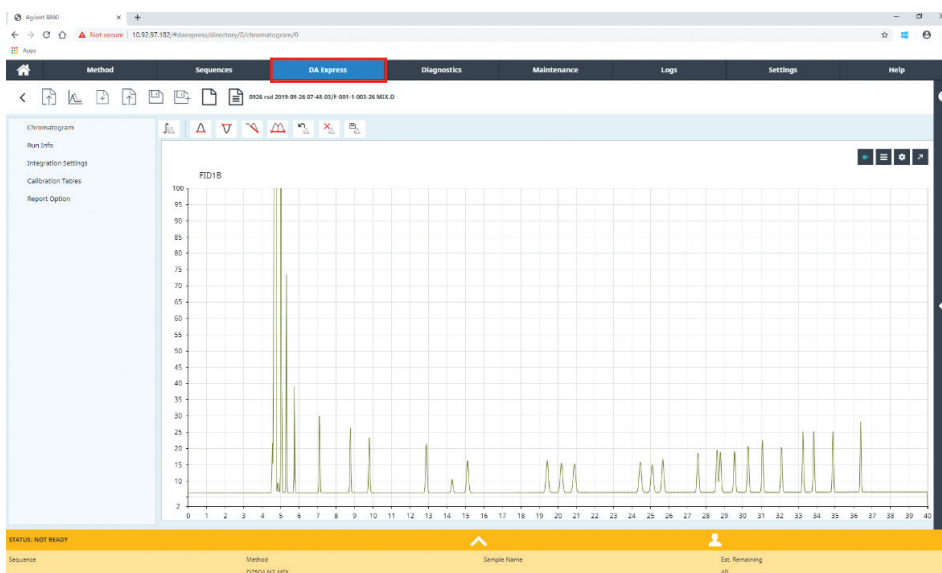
Agilent 8890 × +

Not secure | 10.92.97.182/#daexpress/directory/0/chromatogram/0

Apps

Method | Sequences | DA Express | Diagnostics | Maintenance | Logs | Settings | Help

0926 rsd 2019-09-26 07-48-03/F-001-1-003-26 MIX.D

Chromatogram
Run Info
Integration Settings
Calibration Tables
Report Option

FID1B

100
95
90
85
80
75
70
65
60
55
50
45
40
35
30
25
20
15
10
5
2

0 1 2 3 4 5 6 7 8 9 10 11 12 13 14 15 16 17 18 19 20 21 22 23 24 25 26 27 28 29 30 31 32 33 34 35 36 37 38 39 40

STATUS: NOT READY

Sequence | Method | Sample Name | Est. Remaining

D2504 N2 MIX | 40